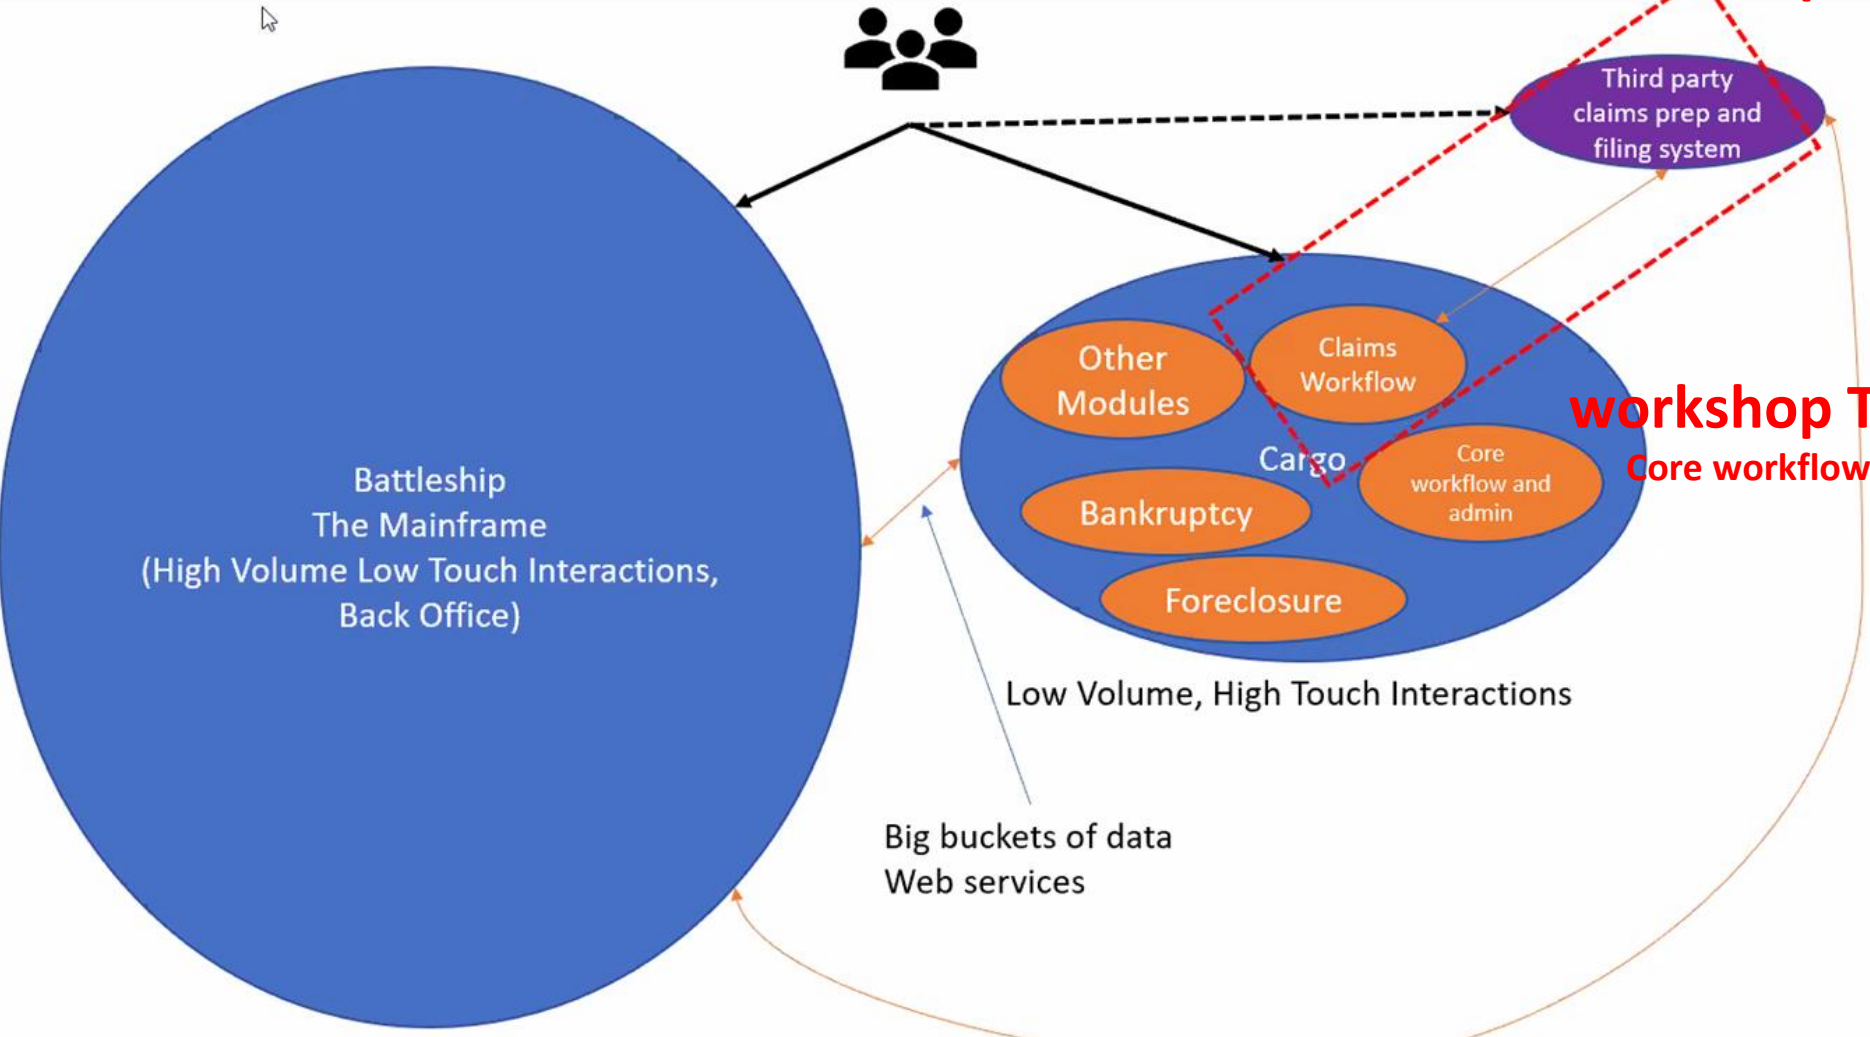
Third party claims prep and filing system

Battleship
The Mainframe
(High Volume Low Touch Interactions, Back Office)

Other Modules

Claims Workflow

Cargo

Core workflow and admin

Bankruptcy

Foreclosure

workshop T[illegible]
Core workflow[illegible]

Low Volume, High Touch Interactions

Big buckets of data
Web services